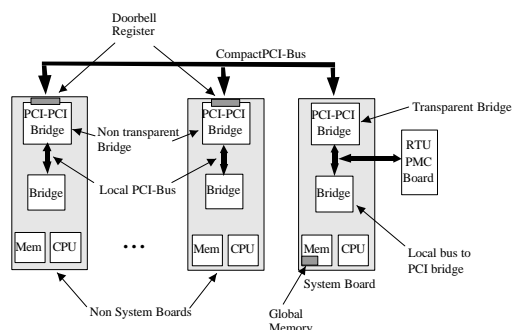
Doorbell Register

CompactPCI-Bus

PCI-PCI Bridge

Non transparent Bridge

Bridge

Local PCI-Bus

Mem

CPU

...

PCI-PCI Bridge

Bridge

Mem

CPU

PCI-PCI Bridge

Transparent Bridge

RTU PMC Board

Bridge

Mem

CPU

Local bus to PCI bridge

System Board

Non System Boards

Global Memory